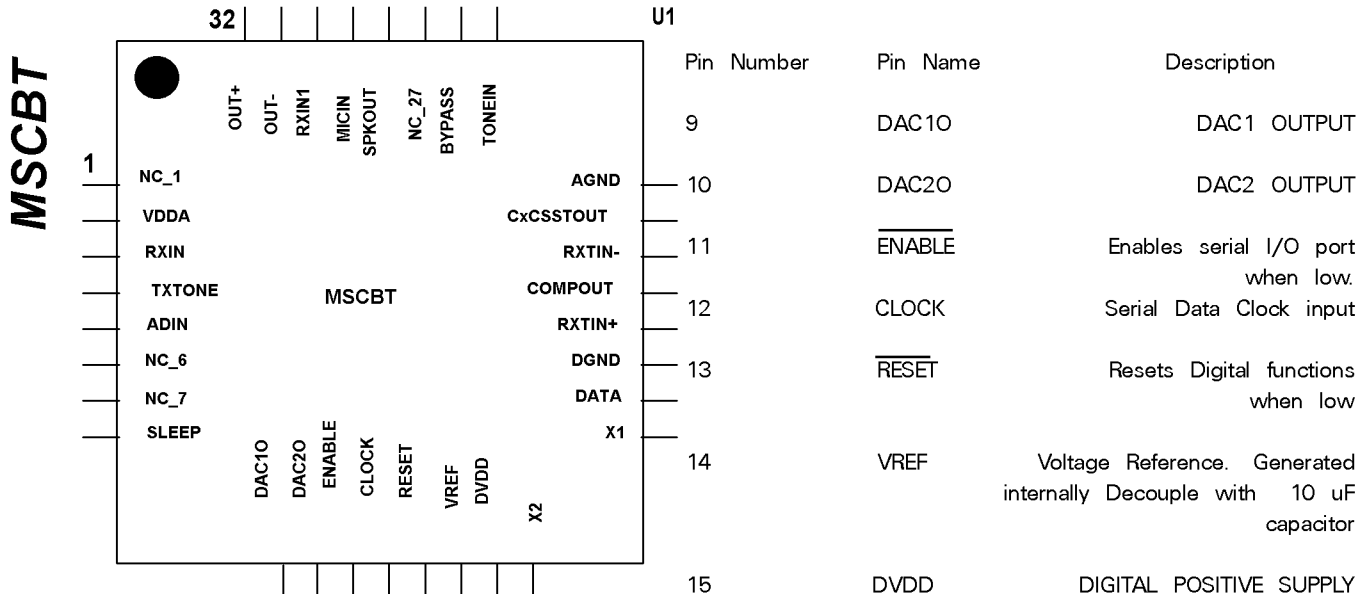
MSCBT

32

U1

OUT+ OUT- RXIN1 MICIN SPKOUT NC_27 BYPASS TONEIN

1

NC_1
VDDA
RXIN
TXTONE
ADIN
NC_6
NC_7
SLEEP

MSCBT

AGND
CxCSSTOUT
RXTIN-
COMPOUT
RXTIN+
DGND
DATA
X1

DAC1O DAC2O ENABLE CLOCK RESET VREF DVDD X2

| Pin Number | Pin Name | Description |
|---|---|---|
| 9 | DAC1O | DAC1 OUTPUT |
| 10 | DAC2O | DAC2 OUTPUT |
| 11 | $\overline{\text{ENABLE}}$ | Enables serial I/O port when low. |
| 12 | CLOCK | Serial Data Clock input |
| 13 | $\overline{\text{RESET}}$ | Resets Digital functions when low |
| 14 | VREF | Voltage Reference. Generated internally Decouple with 10 uF capacitor |
| 15 | DVDD | DIGITAL POSITIVE SUPPLY |